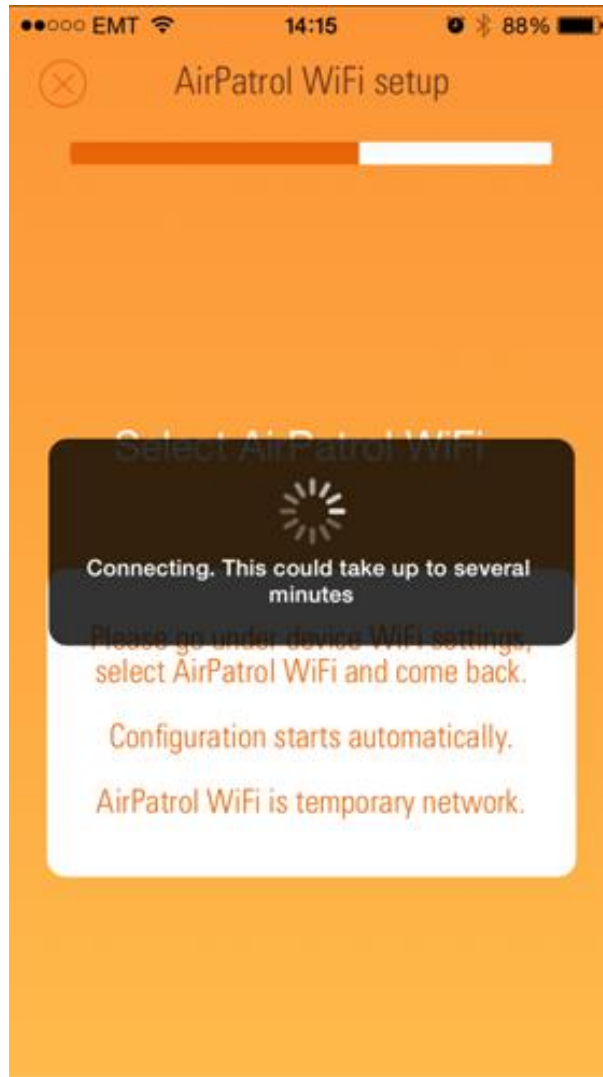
●●○○○ EMT 14:15 88%

AirPatrol WiFi setup

Select AirPatrol WiFi

Connecting. This could take up to several minutes

Please go under device WiFi settings, select AirPatrol WiFi and come back.

Configuration starts automatically.

AirPatrol WiFi is temporary network.